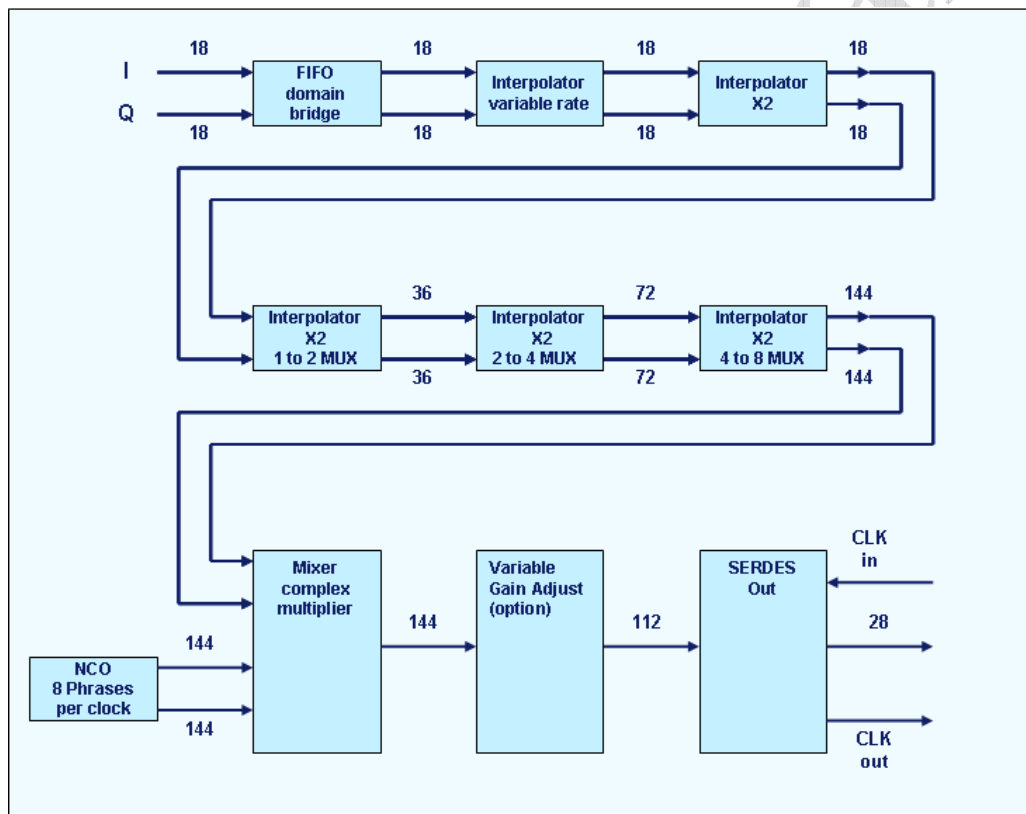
I
Q
18
18
FIFO domain bridge
18
18
Interpolator variable rate
18
18
Interpolator X2
18
18

Interpolator X2 1 to 2 MUX
36
36
Interpolator X2 2 to 4 MUX
72
72
Interpolator X2 4 to 8 MUX
144
144

Mixer complex multiplier
144
Variable Gain Adjust (option)
112
SERDES Out
CLK in
28
CLK out
NCO 8 Phrases per clock
144
144